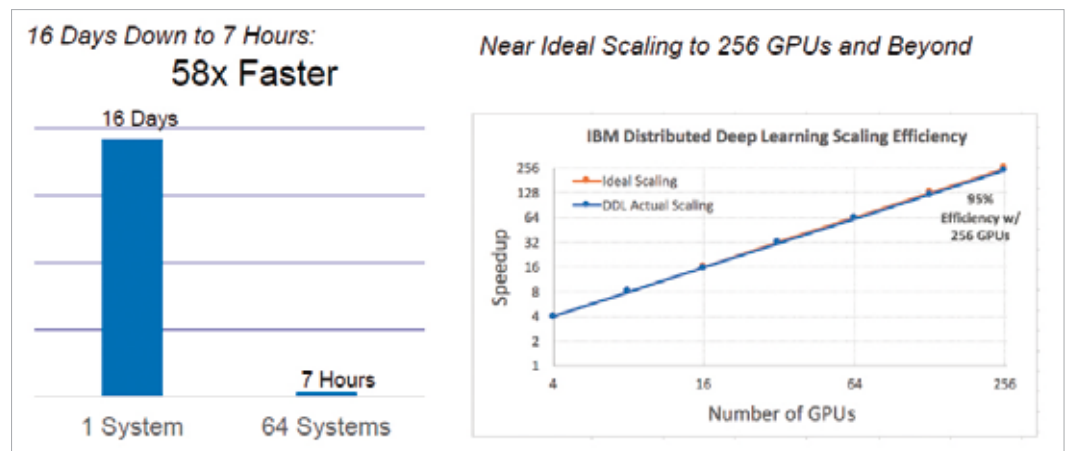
16 Days Down to 7 Hours:
58x Faster

16 Days

7 Hours

1 System
64 Systems

Near Ideal Scaling to 256 GPUs and Beyond

IBM Distributed Deep Learning Scaling Efficiency

Ideal Scaling
DDL Actual Scaling

95% Efficiency w/ 256 GPUs

Speedup

256
128
64
32
16
8
4
2
1

4
16
64
256

Number of GPUs